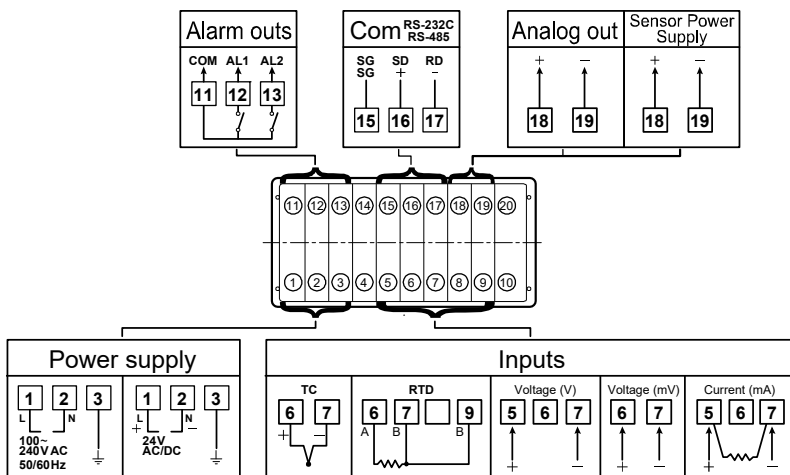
Alarm outs
COM AL1 AL2
11 12 13

Com RS-232C RS-485
SG SG SD + RD −
15 16 17

Analog out
+ −
18 19

Sensor Power Supply
+ −
18 19

11 12 13 14 15 16 17 18 19 20

1 2 3 4 5 6 7 8 9 10

Power supply
1 2 3
L N
100~ 240V AC 50/60Hz
1 2 3
L N
+ −
24V AC/DC

Inputs
TC
6 7
+ −
RTD
6 7 9
A B B
Voltage (V)
5 6 7
+ −
Voltage (mV)
6 7
+ −
Current (mA)
5 6 7
+ −